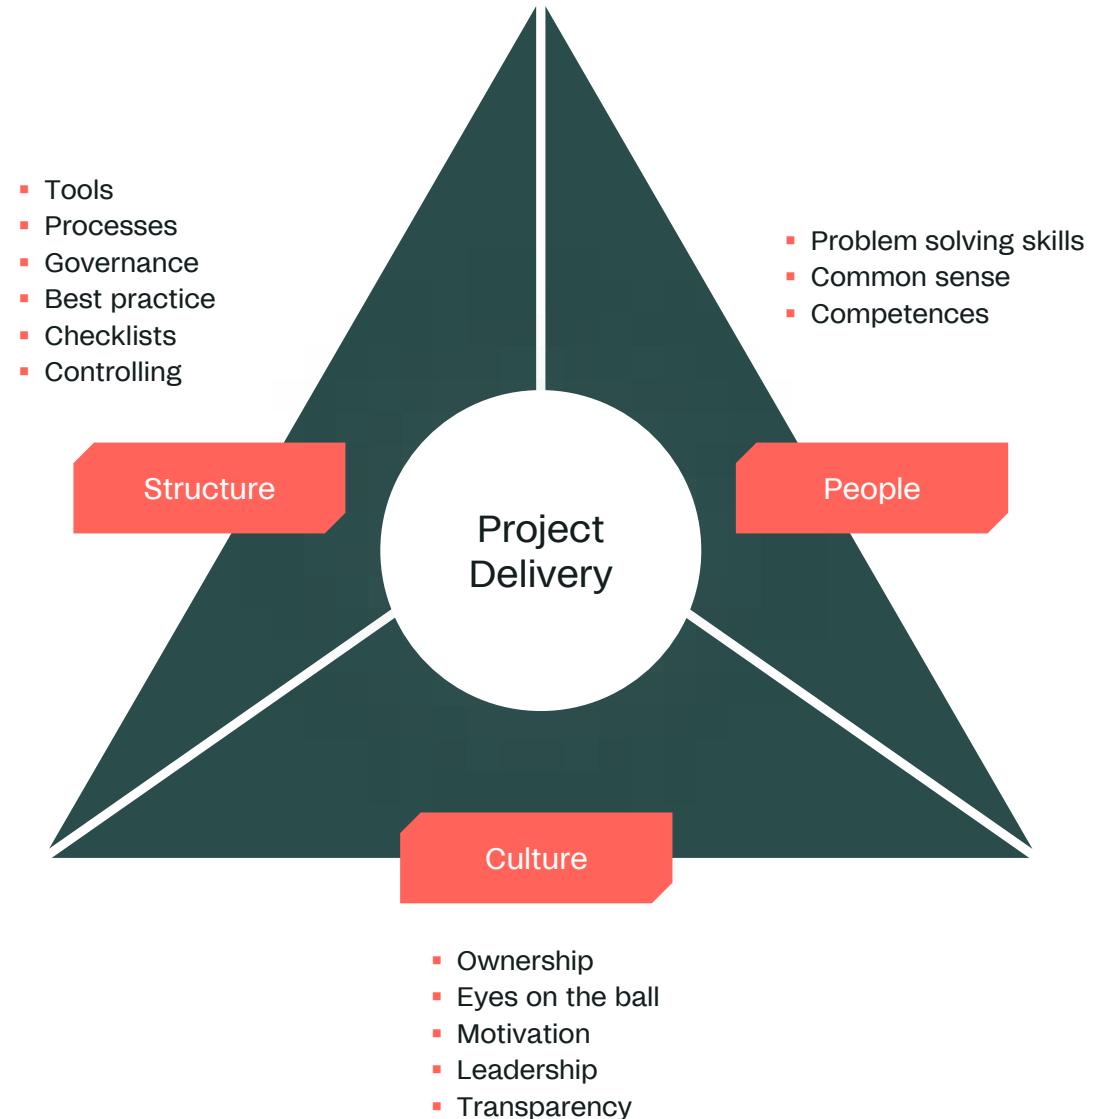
- Tools
- Processes
- Governance
- Best practice
- Checklists
- Controlling

- Problem solving skills
- Common sense
- Competences

Structure

Project Delivery

People

Culture

- Ownership
- Eyes on the ball
- Motivation
- Leadership
- Transparency